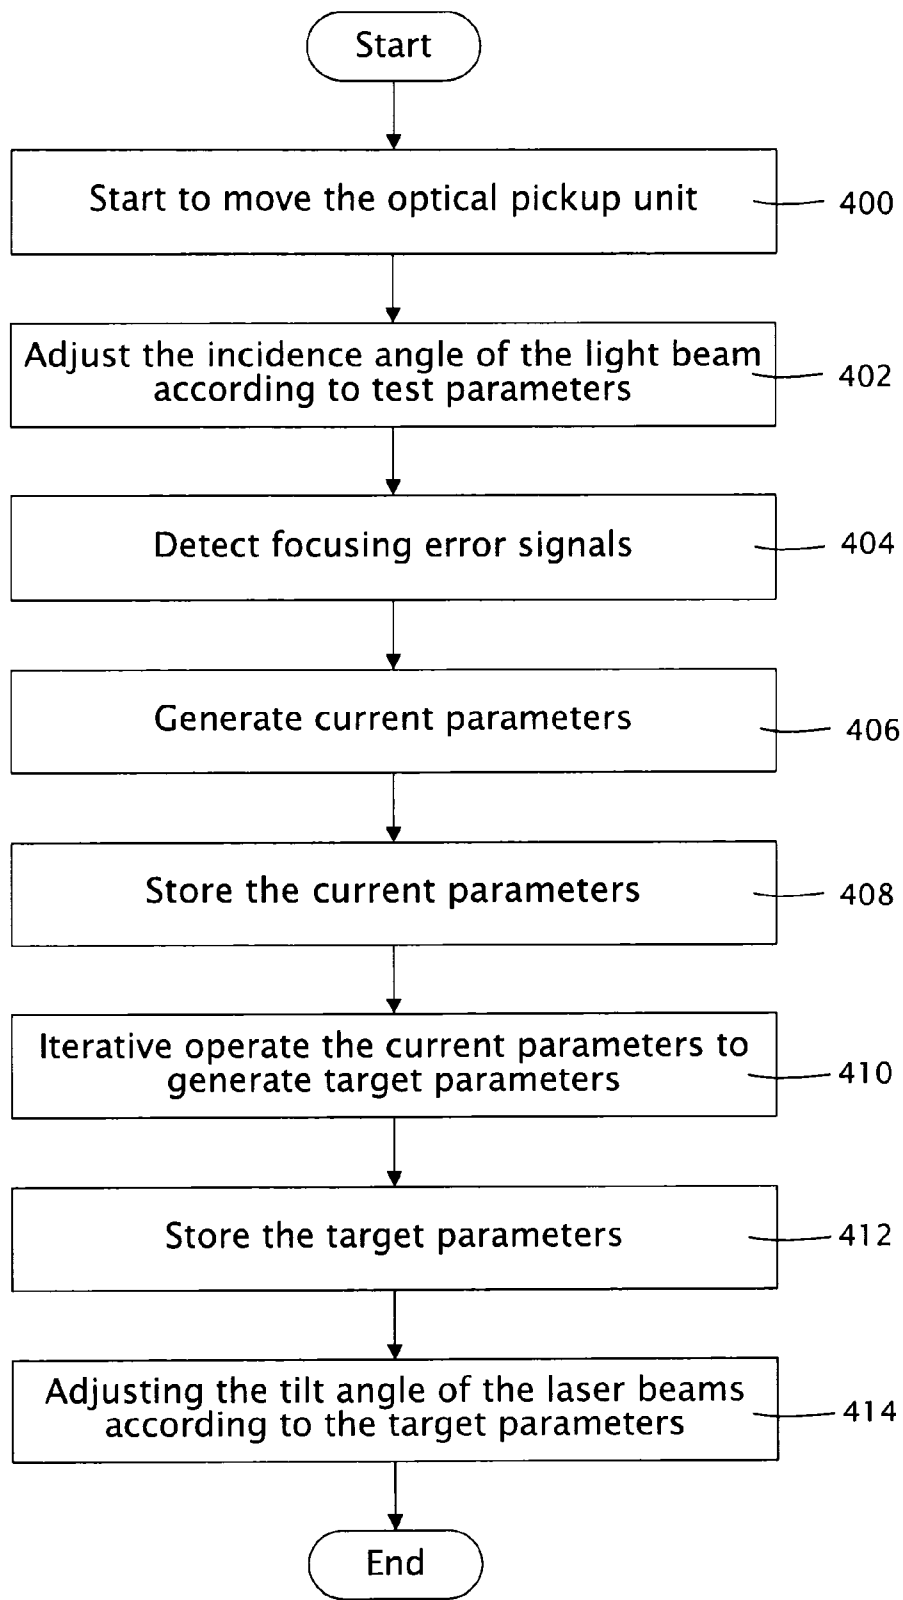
Start

Start to move the optical pickup unit

400

Adjust the incidence angle of the light beam according to test parameters

402

Detect focusing error signals

404

Generate current parameters

406

Store the current parameters

408

Iterative operate the current parameters to generate target parameters

410

Store the target parameters

412

Adjusting the tilt angle of the laser beams according to the target parameters

414

End